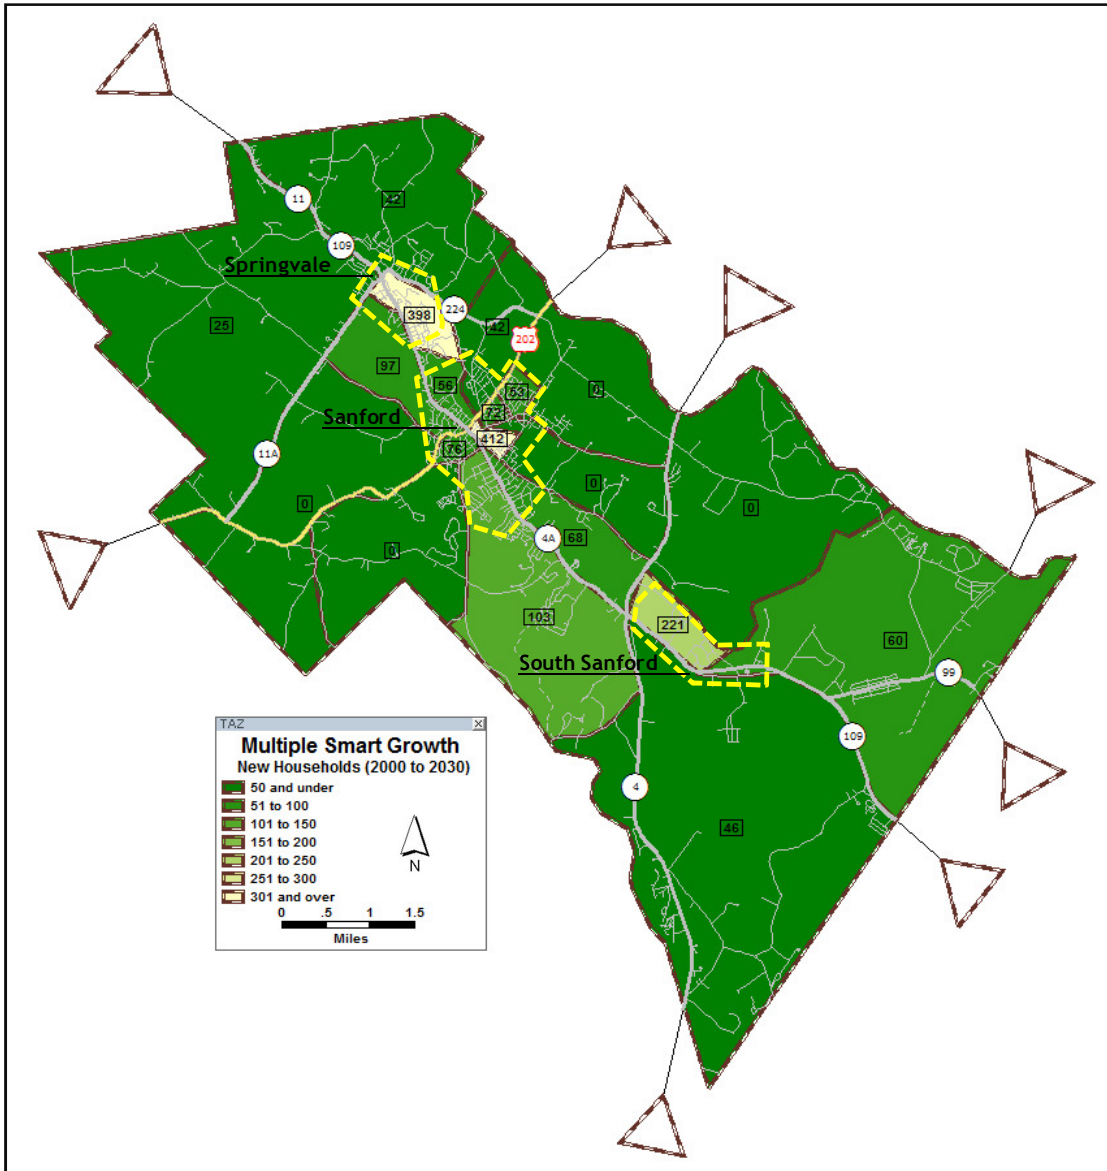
11
42
109
Springvale
398
224
42
202
25
97
56
63
0
Sanford
72
412
76
11A
0
0
0
0
4A
68
103
221
60
South Sanford
99
109
4
46

TAZ
Multiple Smart Growth
New Households (2000 to 2030)
50 and under
51 to 100
101 to 150
151 to 200
201 to 250
251 to 300
301 and over
N
0 .5 1 1.5
Miles